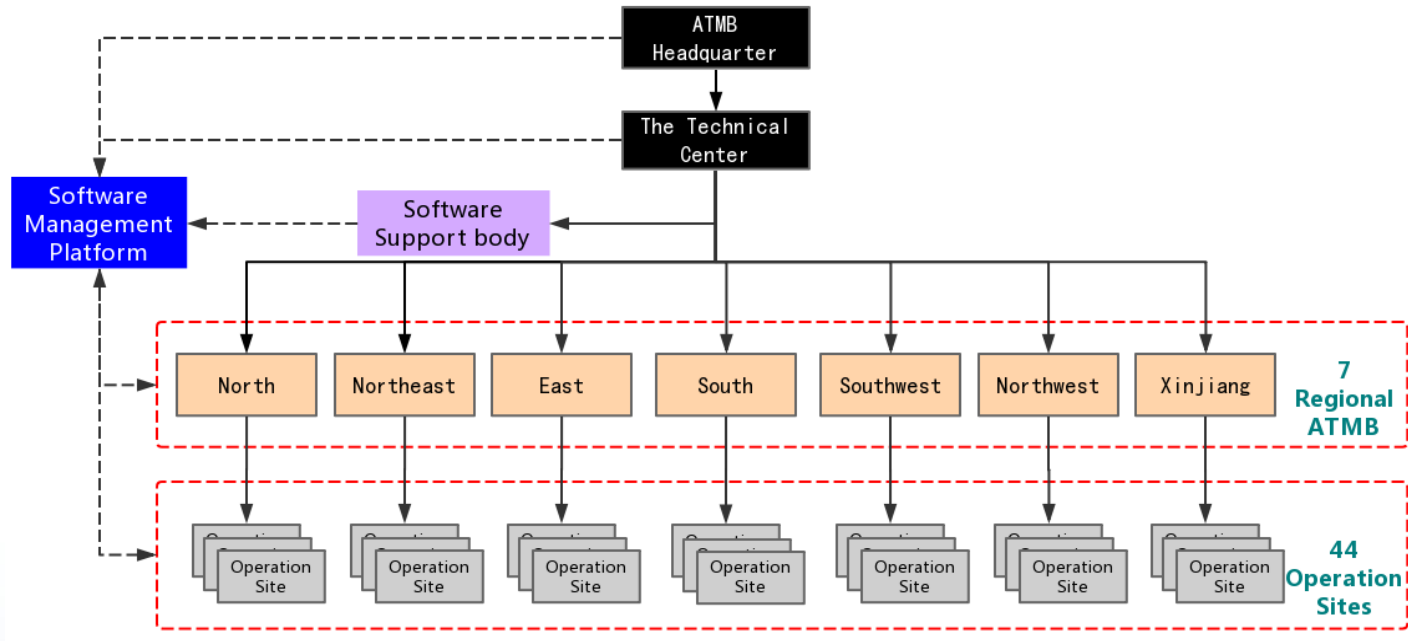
ATMB Headquarter

The Technical Center

Software Management Platform

Software Support body

North

Northeast

East

South

Southwest

Northwest

Xinjiang

7 Regional ATMB

Operation Site

Operation Site

Operation Site

Operation Site

Operation Site

Operation Site

Operation Site

44 Operation Sites